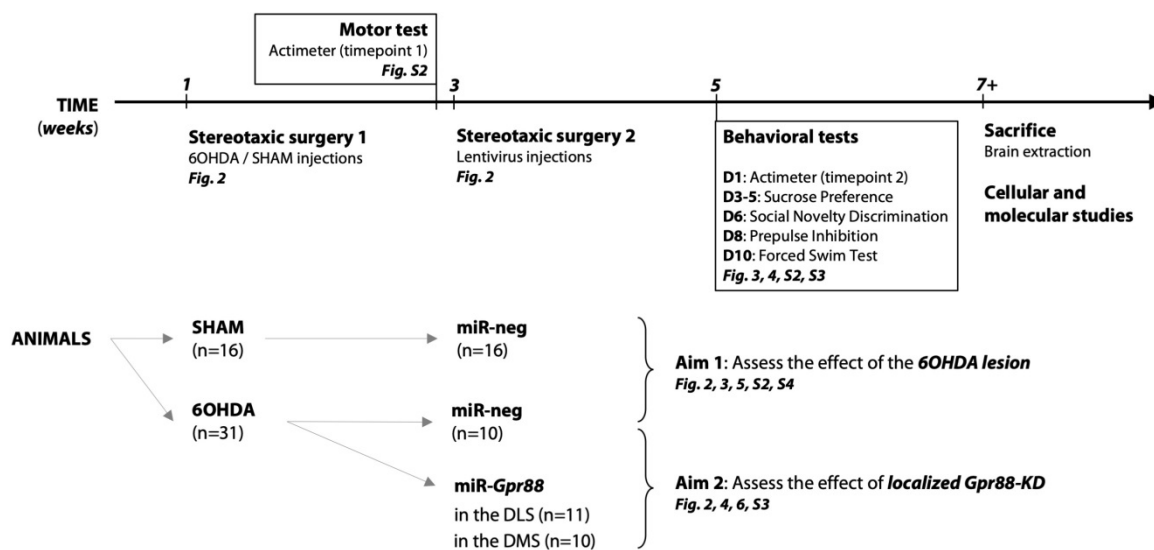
Motor test
Actimeter (timepoint 1)
Fig. S2

1
3
5
7+

TIME
(weeks)

Stereotaxic surgery 1
6OHDA / SHAM injections
Fig. 2

Stereotaxic surgery 2
Lentivirus injections
Fig. 2

Behavioral tests
D1: Actimeter (timepoint 2)
D3-5: Sucrose Preference
D6: Social Novelty Discrimination
D8: Prepulse Inhibition
D10: Forced Swim Test
Fig. 3, 4, S2, S3

Sacrifice
Brain extraction

Cellular and molecular studies

ANIMALS

SHAM
(n=16)

miR-neg
(n=16)

6OHDA
(n=31)

miR-neg
(n=10)

miR-Gpr88
in the DLS (n=11)
in the DMS (n=10)

Aim 1: Assess the effect of the 6OHDA lesion
Fig. 2, 3, 5, S2, S4

Aim 2: Assess the effect of localized Gpr88-KD
Fig. 2, 4, 6, S3